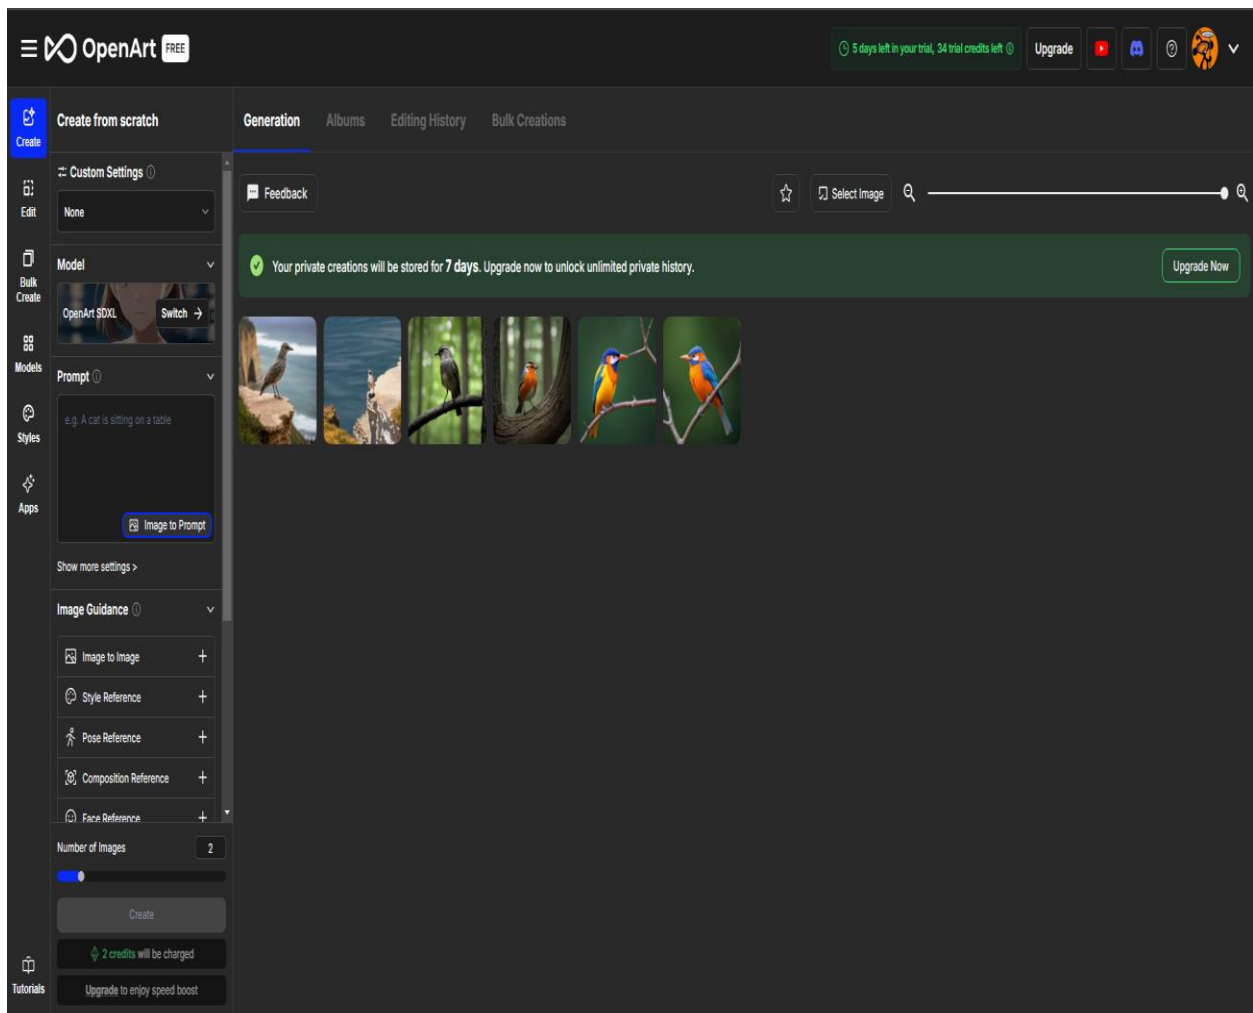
OpenArt FREE

5 days left in your trial, 34 trial credits left

Upgrade

Create

Edit

Bulk Create

Models

Styles

Apps

Tutorials

Create from scratch

Custom Settings

None

Model

OpenArt SDXL

Switch

Prompt

e.g. A cat is sitting on a table

Image to Prompt

Show more settings >

Image Guidance

Image to Image

Style Reference

Pose Reference

Composition Reference

Face Reference

Number of Images

2

Create

2 credits will be charged

Upgrade to enjoy speed boost

Generation

Albums

Editing History

Bulk Creations

Feedback

Select Image

Your private creations will be stored for 7 days. Upgrade now to unlock unlimited private history.

Upgrade Now